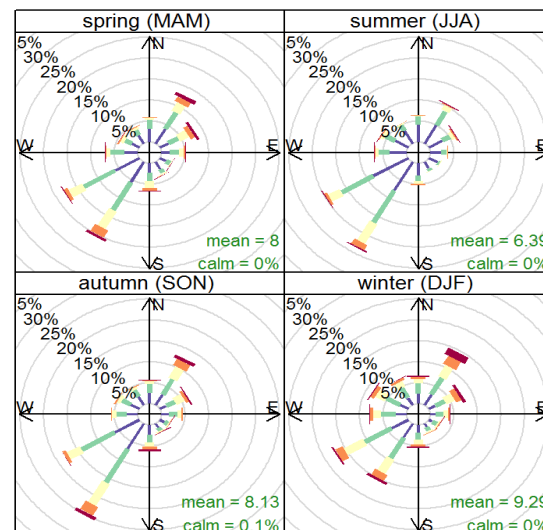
spring (MAM)
5%
30%
25%
20%
15%
10%
5%
N
W
E
S
mean = 8
calm = 0%

summer (JJA)
5%
30%
25%
20%
15%
10%
5%
N
W
E
S
mean = 6.39
calm = 0%

autumn (SON)
5%
30%
25%
20%
15%
10%
5%
N
W
E
S
mean = 8.13
calm = 0.1%

winter (DJF)
5%
30%
25%
20%
15%
10%
5%
N
W
E
S
mean = 9.29
calm = 0%